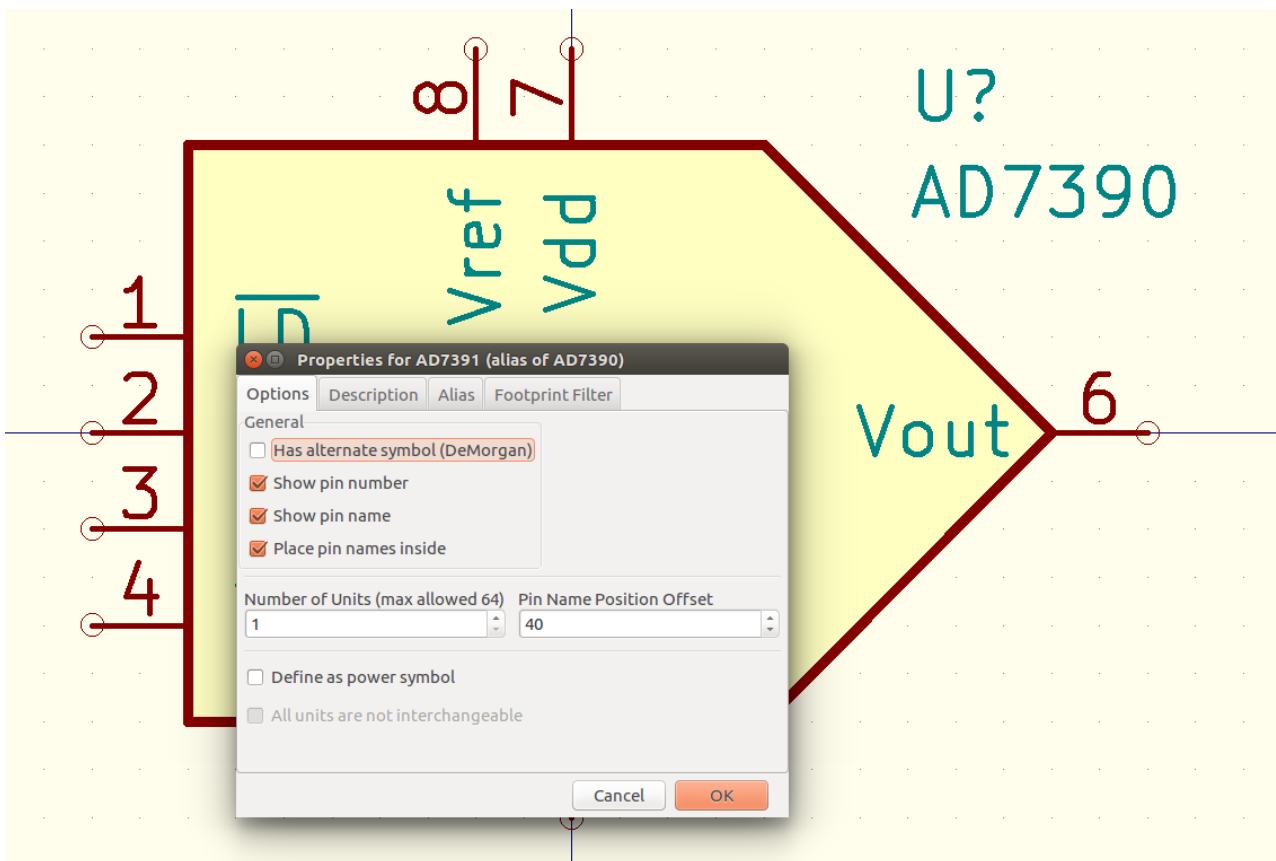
8
7
Vref
Vdd
U?
AD7390
1
2
3
4
6
Vout

Properties for AD7391 (alias of AD7390)

Options | Description | Alias | Footprint Filter

General
Has alternate symbol (DeMorgan)
Show pin number
Show pin name
Place pin names inside

Number of Units (max allowed 64)
1
Pin Name Position Offset
40

Define as power symbol
All units are not interchangeable

Cancel
OK